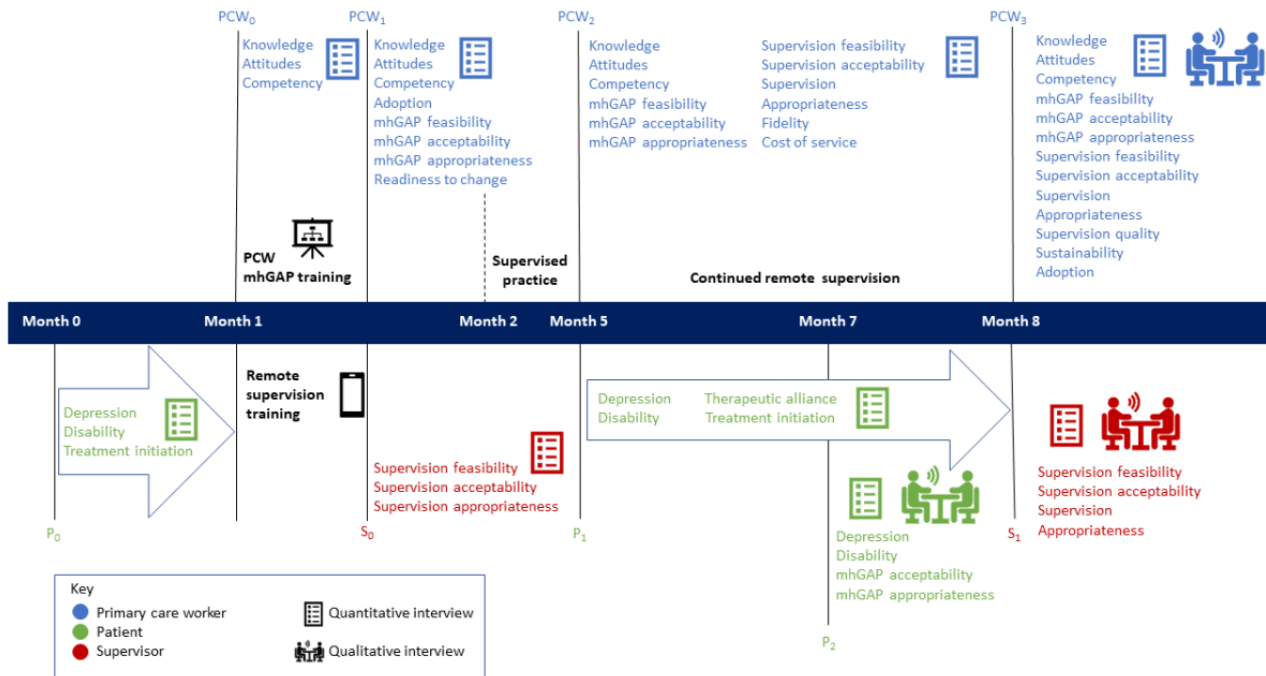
$PCW_0$

Knowledge
Attitudes
Competency

$PCW_1$

Knowledge
Attitudes
Competency
Adoption
mhGAP feasibility
mhGAP acceptability
mhGAP appropriateness
Readiness to change

$PCW_2$

Knowledge
Attitudes
Competency
mhGAP feasibility
mhGAP acceptability
mhGAP appropriateness

Supervision feasibility
Supervision acceptability
Supervision
Appropriateness
Fidelity
Cost of service

$PCW_3$

Knowledge
Attitudes
Competency
mhGAP feasibility
mhGAP acceptability
mhGAP appropriateness
Supervision feasibility
Supervision acceptability
Supervision
Appropriateness
Supervision quality
Sustainability
Adoption

PCW
mhGAP training

Supervised practice

Continued remote supervision

Month 0 Month 1 Month 2 Month 5 Month 7 Month 8

Depression
Disability
Treatment initiation

Remote supervision training

Supervision feasibility
Supervision acceptability
Supervision appropriateness

Depression
Disability

Therapeutic alliance
Treatment initiation

Supervision feasibility
Supervision acceptability
Supervision
Appropriateness

$P_0$ $S_0$ $P_1$ $S_1$

Depression
Disability
mhGAP acceptability
mhGAP appropriateness

$P_2$

Key
Primary care worker
Patient
Supervisor
Quantitative interview
Qualitative interview